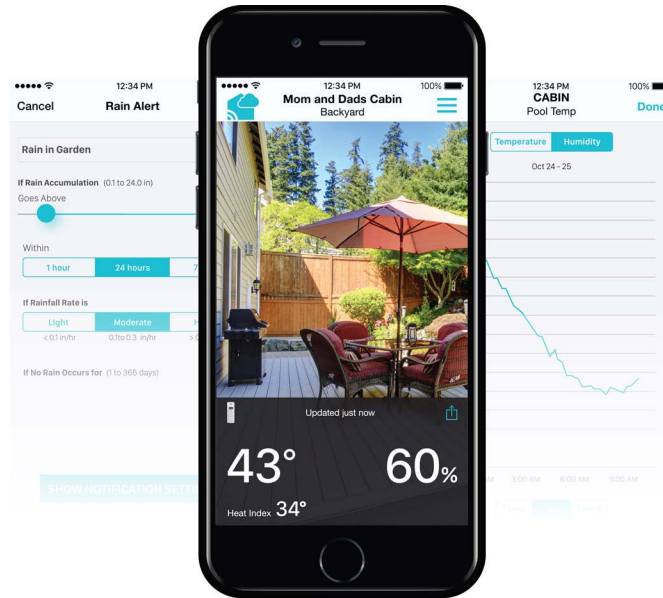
12:34 PM
Cancel
Rain Alert

Rain in Garden

If Rain Accumulation (0.1 to 24.0 in)
Goes Above

Within
1 hour
24 hours
7

If Rainfall Rate is
Light
Moderate
< 0.1 in/hr
0.1to 0.3 in/hr

If No Rain Occurs for (1 to 365 days)

SHOW NOTIFICATION SETTI

12:34 PM
100%
Mom and Dads Cabin
Backyard

Updated just now

43°
60%
Heat Index 34°

12:34 PM
100%
CABIN
Pool Temp
Done
Temperature
Humidity
Oct 24 - 25

AM
3:00 AM
6:00 AM
9:00 AM